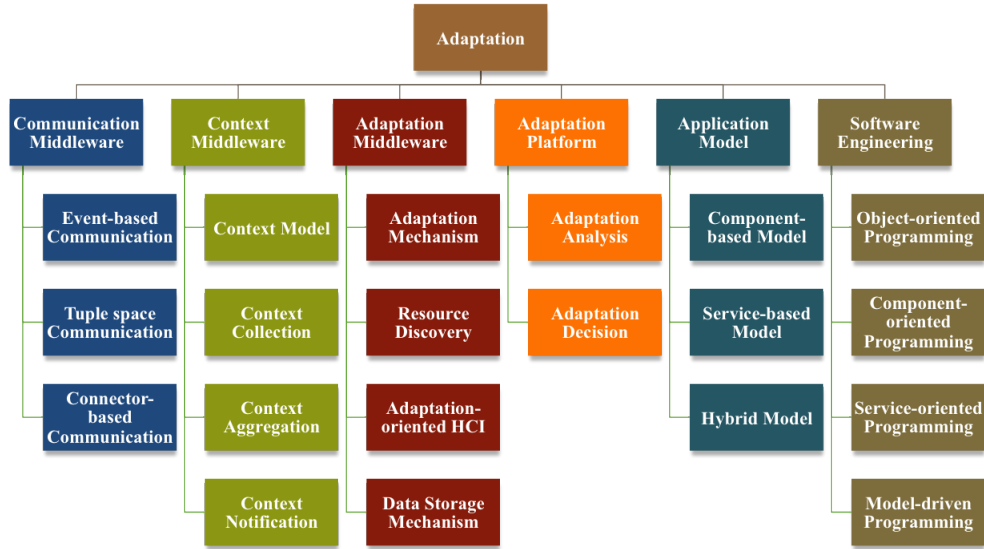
Adaptation

Communication Middleware

Event-based Communication

Tuple space Communication

Connector-based Communication

Context Middleware

Context Model

Context Collection

Context Aggregation

Context Notification

Adaptation Middleware

Adaptation Mechanism

Resource Discovery

Adaptation-oriented HCI

Data Storage Mechanism

Adaptation Platform

Adaptation Analysis

Adaptation Decision

Application Model

Component-based Model

Service-based Model

Hybrid Model

Software Engineering

Object-oriented Programming

Component-oriented Programming

Service-oriented Programming

Model-driven Programming